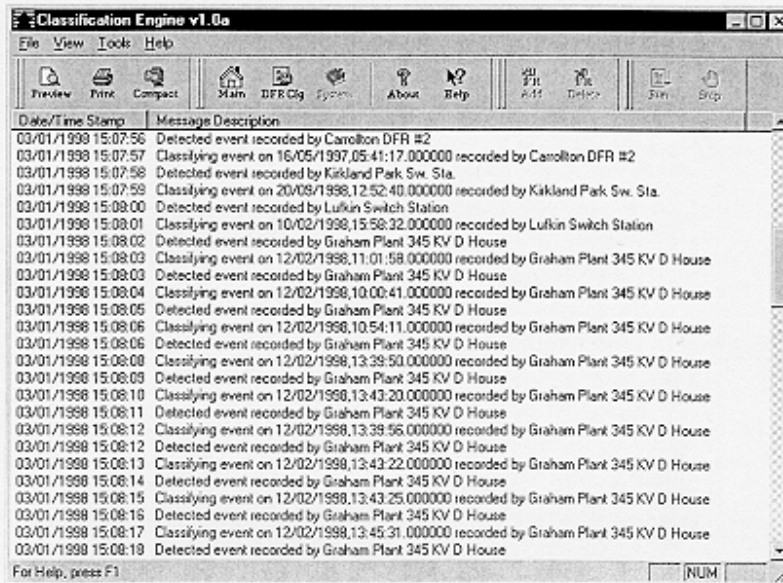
Classification Engine v1.0a

File View Tools Help

Preview Print Compact Main DFR Cfg System About Help Add Delete Run Stop

| Date/Time Stamp | Message Description |
|---|---|
| 03/01/1998 15:07:56 | Detected event recorded by Carrollton DFR #2 |
| 03/01/1998 15:07:57 | Classifying event on 16/05/1997,05:41:17.000000 recorded by Carrollton DFR #2 |
| 03/01/1998 15:07:58 | Detected event recorded by Kirkland Park Sw. Sta. |
| 03/01/1998 15:07:59 | Classifying event on 20/09/1998,12:52:40.000000 recorded by Kirkland Park Sw. Sta. |
| 03/01/1998 15:08:00 | Detected event recorded by Lufkin Switch Station |
| 03/01/1998 15:08:01 | Classifying event on 10/02/1998,15:58:32.000000 recorded by Lufkin Switch Station |
| 03/01/1998 15:08:02 | Detected event recorded by Graham Plant 345 KV D House |
| 03/01/1998 15:08:03 | Classifying event on 12/02/1998,11:01:58.000000 recorded by Graham Plant 345 KV D House |
| 03/01/1998 15:08:03 | Detected event recorded by Graham Plant 345 KV D House |
| 03/01/1998 15:08:04 | Classifying event on 12/02/1998,10:00:41.000000 recorded by Graham Plant 345 KV D House |
| 03/01/1998 15:08:05 | Detected event recorded by Graham Plant 345 KV D House |
| 03/01/1998 15:08:06 | Classifying event on 12/02/1998,10:54:11.000000 recorded by Graham Plant 345 KV D House |
| 03/01/1998 15:08:06 | Detected event recorded by Graham Plant 345 KV D House |
| 03/01/1998 15:08:08 | Classifying event on 12/02/1998,13:39:50.000000 recorded by Graham Plant 345 KV D House |
| 03/01/1998 15:08:09 | Detected event recorded by Graham Plant 345 KV D House |
| 03/01/1998 15:08:10 | Classifying event on 12/02/1998,13:43:20.000000 recorded by Graham Plant 345 KV D House |
| 03/01/1998 15:08:11 | Detected event recorded by Graham Plant 345 KV D House |
| 03/01/1998 15:08:12 | Classifying event on 12/02/1998,13:39:56.000000 recorded by Graham Plant 345 KV D House |
| 03/01/1998 15:08:12 | Detected event recorded by Graham Plant 345 KV D House |
| 03/01/1998 15:08:13 | Classifying event on 12/02/1998,13:43:22.000000 recorded by Graham Plant 345 KV D House |
| 03/01/1998 15:08:14 | Detected event recorded by Graham Plant 345 KV D House |
| 03/01/1998 15:08:15 | Classifying event on 12/02/1998,13:43:25.000000 recorded by Graham Plant 345 KV D House |
| 03/01/1998 15:08:16 | Detected event recorded by Graham Plant 345 KV D House |
| 03/01/1998 15:08:17 | Classifying event on 12/02/1998,13:45:31.000000 recorded by Graham Plant 345 KV D House |
| 03/01/1998 15:08:18 | Detected event recorded by Graham Plant 345 KV D House |

For Help, press F1 NUM